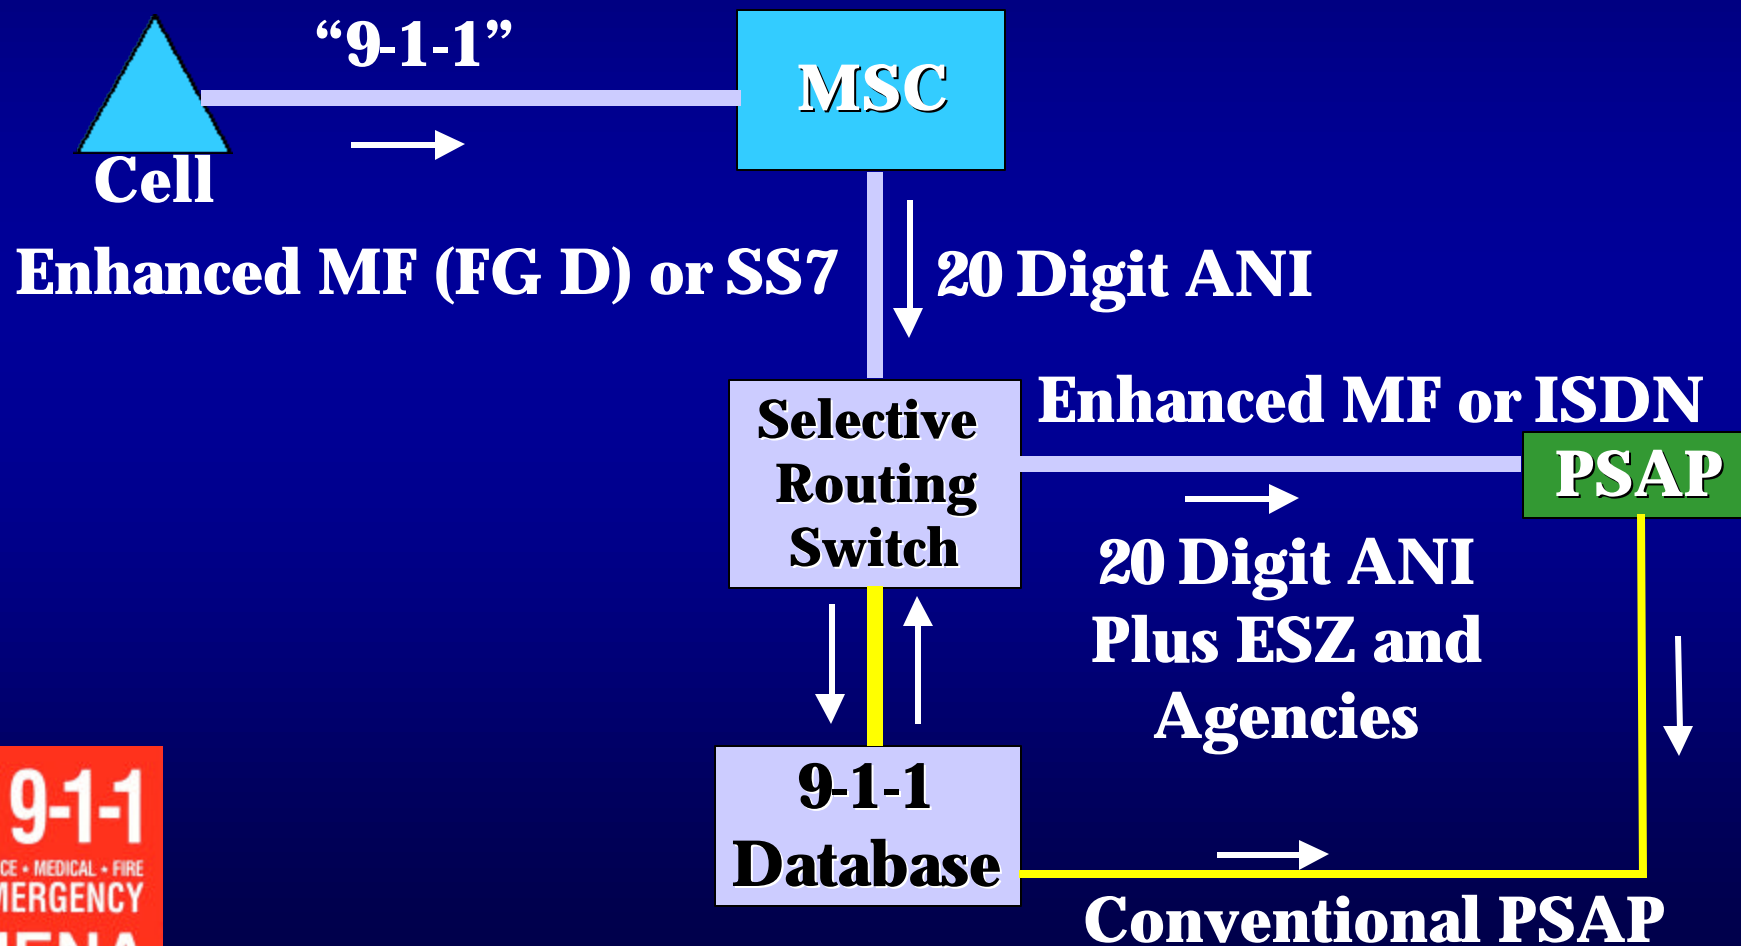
“9-1-1”

MSC

Cell

Enhanced MF (FG D) or SS7

20 Digit ANI

Selective Routing Switch

Enhanced MF or ISDN

PSAP

20 Digit ANI Plus ESZ and Agencies

9-1-1 Database

Conventional PSAP

9-1-1
CE • MEDICAL • FIRE
MERGENCY
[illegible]